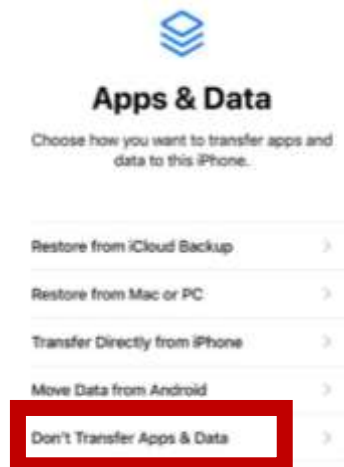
Apps & Data

Choose how you want to transfer apps and data to this iPhone.

Restore from iCloud Backup

Restore from Mac or PC

Transfer Directly from iPhone

Move Data from Android

Don't Transfer Apps & Data